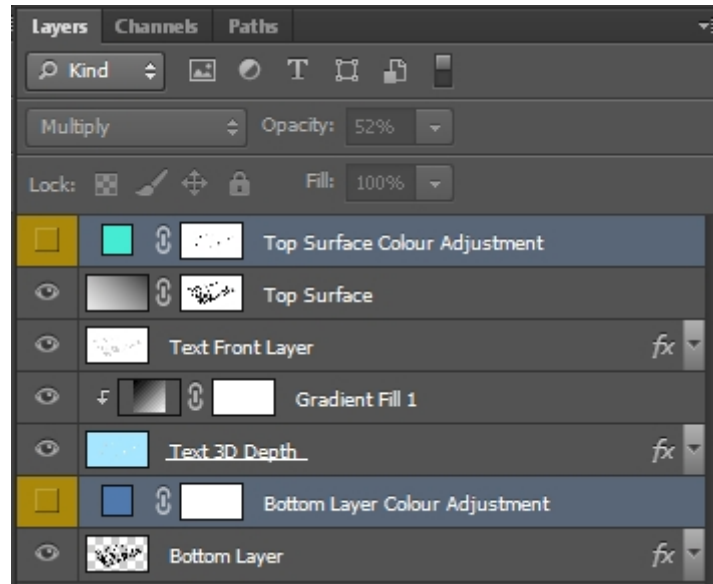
Layers Channels Paths

Kind

Multiply Opacity: 52%

Lock: Fill: 100%

Top Surface Colour Adjustment

Top Surface

Text Front Layer fx

Gradient Fill 1

Text 3D Depth fx

Bottom Layer Colour Adjustment

Bottom Layer fx